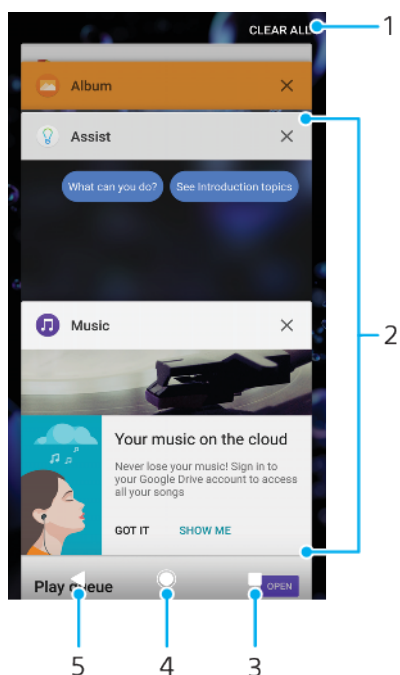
CLEAR ALL
1
Album
Assist
What can you do?
See Introduction topics
2
Music
Your music on the cloud
Never lose your music! Sign in to your Google Drive account to access all your songs
GOT IT
SHOW ME
Play queue
OPEN
5
4
3